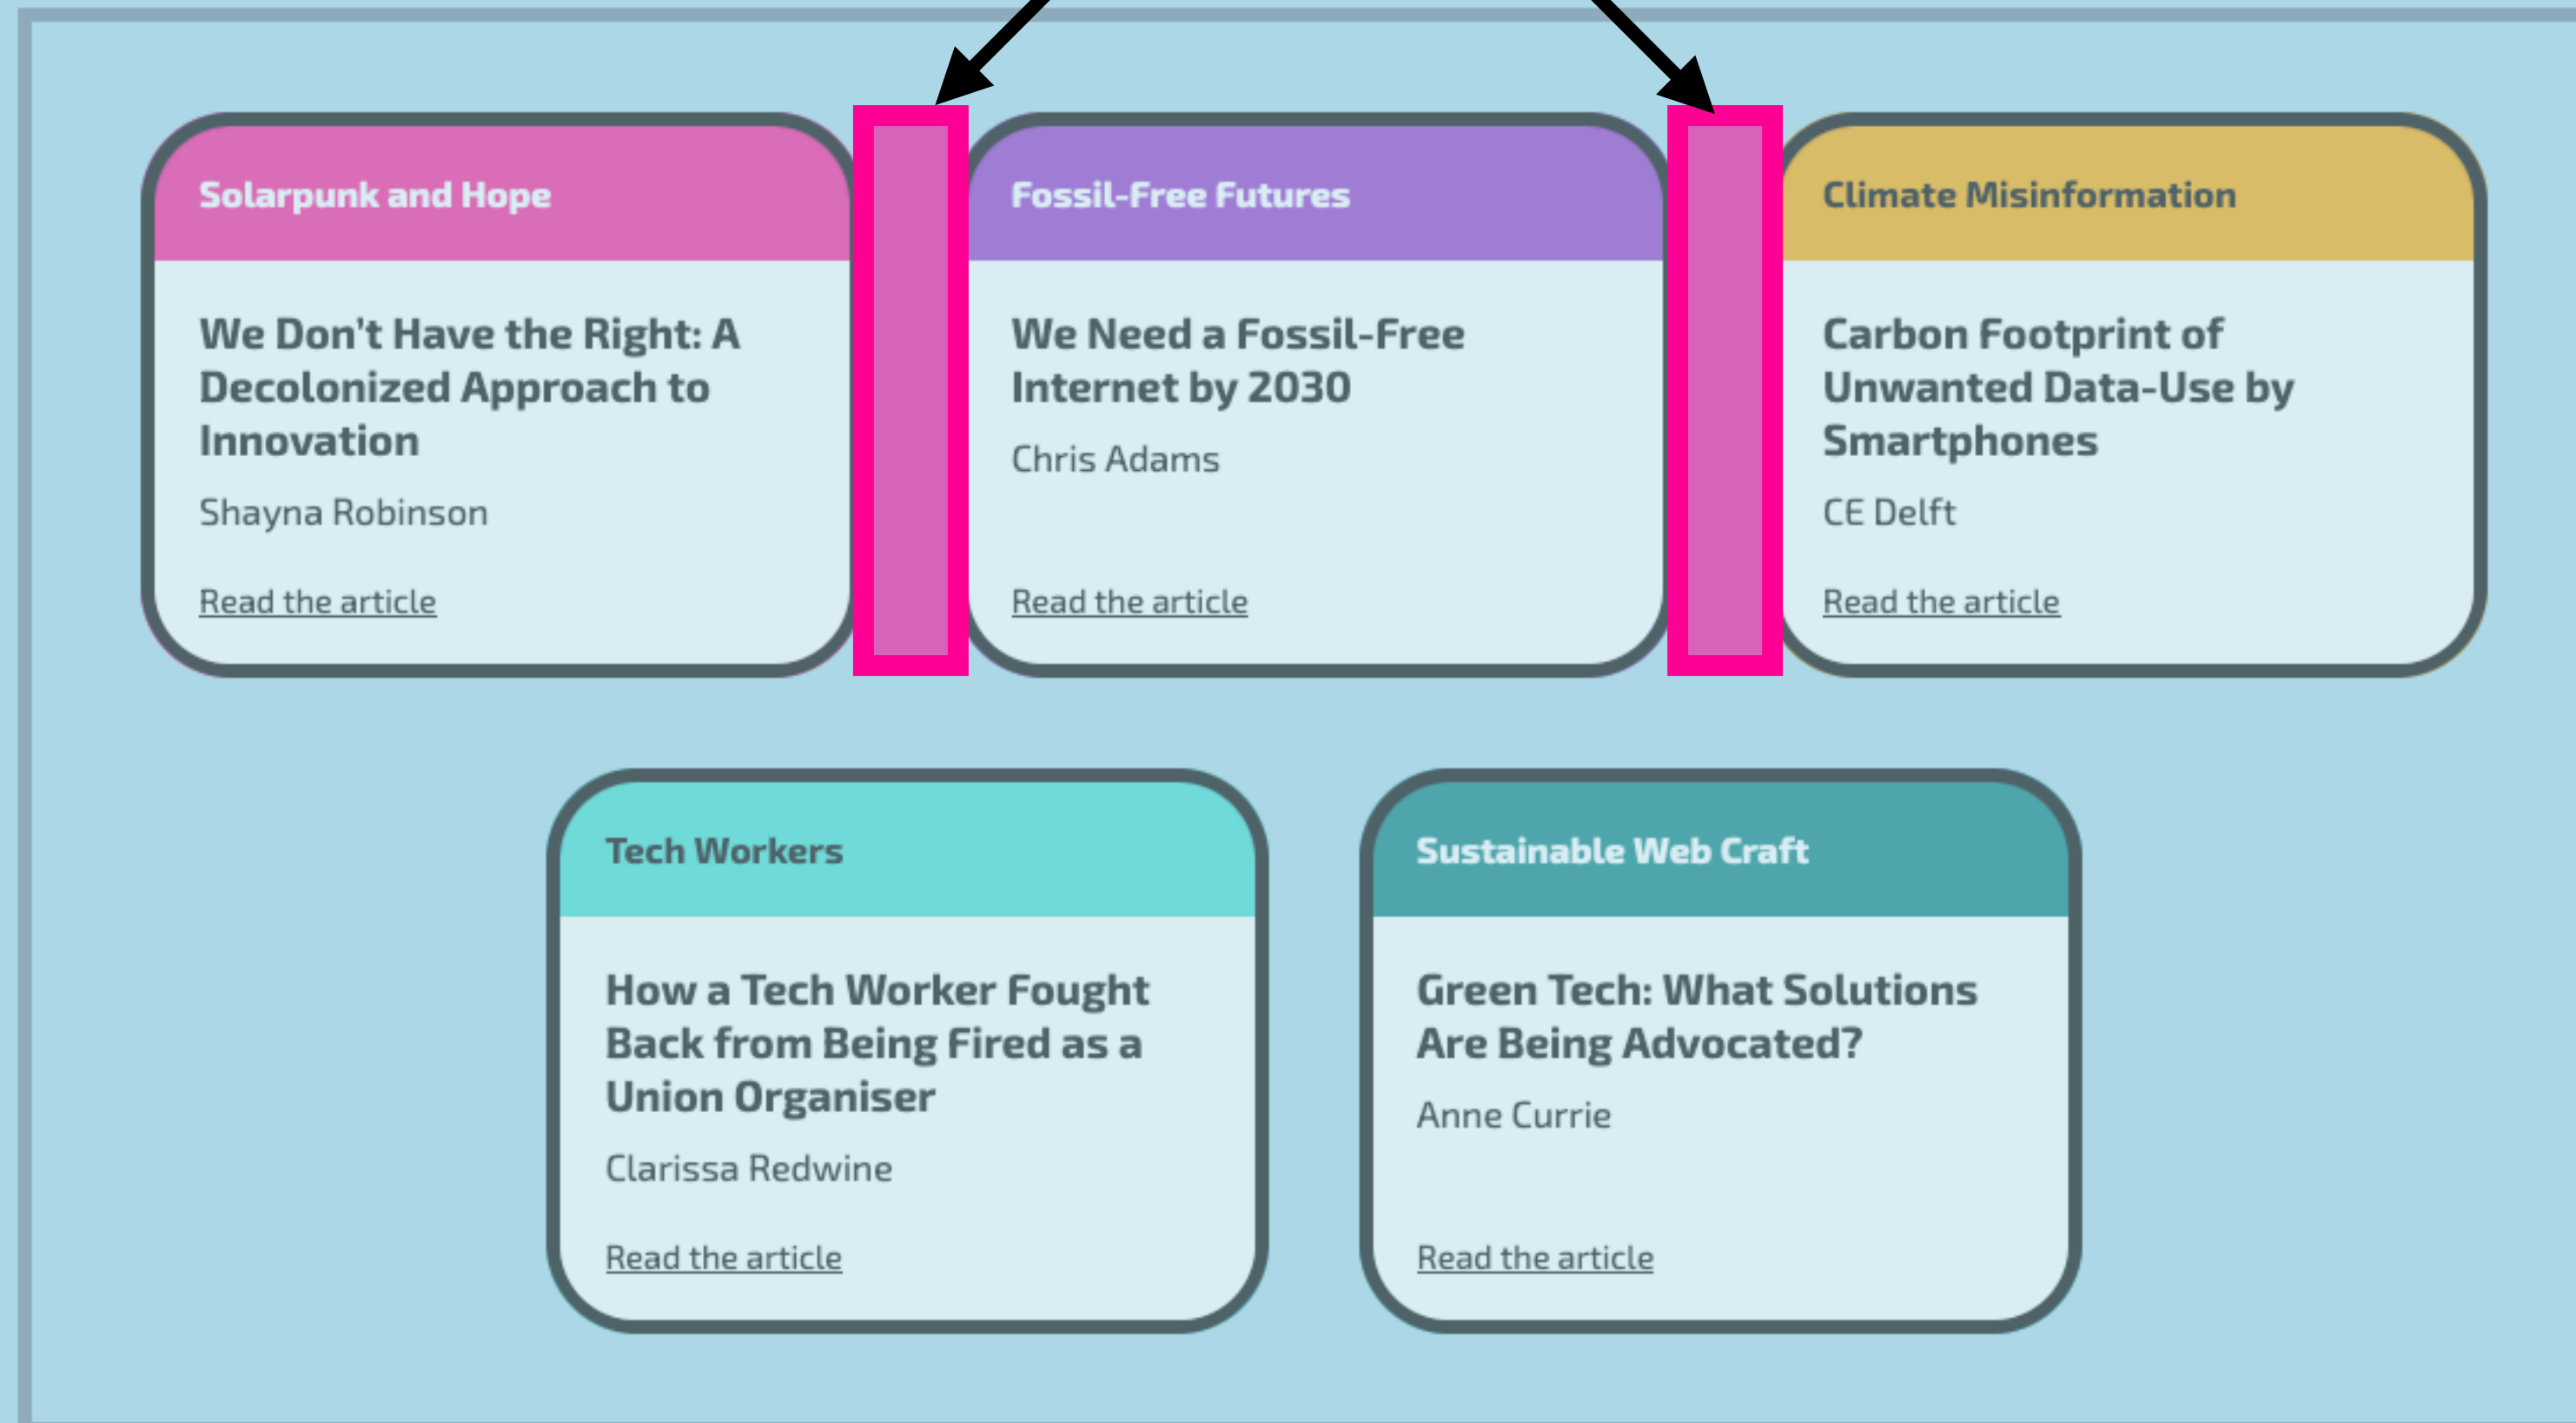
Solarpunk and Hope

We Don't Have the Right: A Decolonized Approach to Innovation

Shayna Robinson

Read the article

Fossil-Free Futures

We Need a Fossil-Free Internet by 2030

Chris Adams

Read the article

Climate Misinformation

Carbon Footprint of Unwanted Data-Use by Smartphones

CE Delft

Read the article

Tech Workers

How a Tech Worker Fought Back from Being Fired as a Union Organiser

Clarissa Redwine

Read the article

Sustainable Web Craft

Green Tech: What Solutions Are Being Advocated?

Anne Currie

Read the article